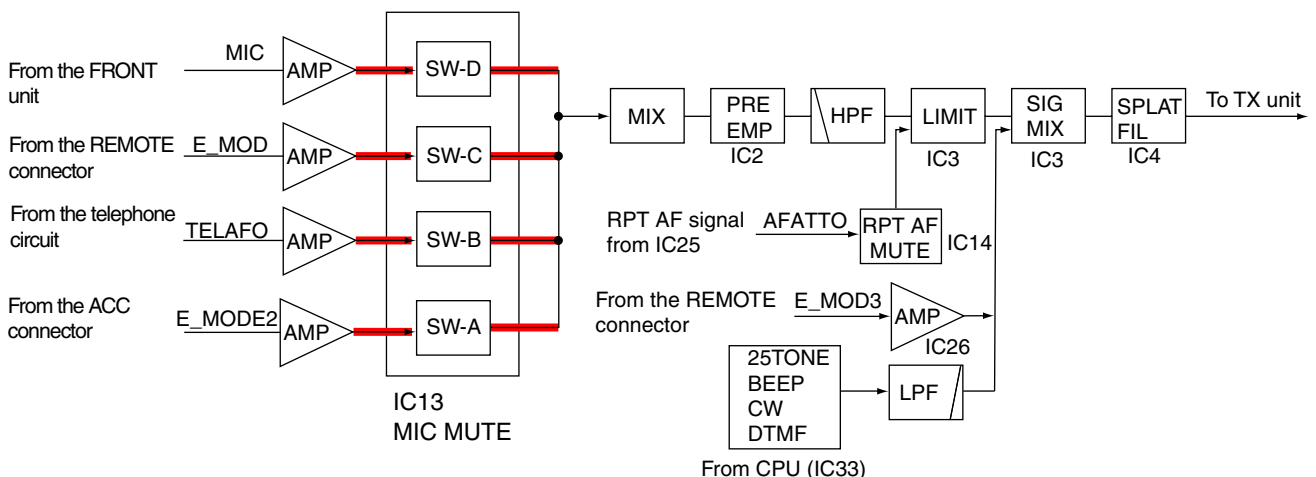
From the FRONT unit

MIC

AMP

SW-D

From the REMOTE connector

E_MOD

AMP

SW-C

From the telephone circuit

TELAFO

AMP

SW-B

From the ACC connector

E_MODE2

AMP

SW-A

IC13
MIC MUTE

MIX

PRE EMP
IC2

HPF

LIMIT
IC3

SIG MIX
IC3

SPLAT FIL
IC4

To TX unit

RPT AF signal from IC25

AFATTO

RPT AF MUTE

IC14

From the REMOTE connector

E_MOD3

AMP
IC26

25TONE
BEEP
CW
DTMF

LPF

From CPU (IC33)